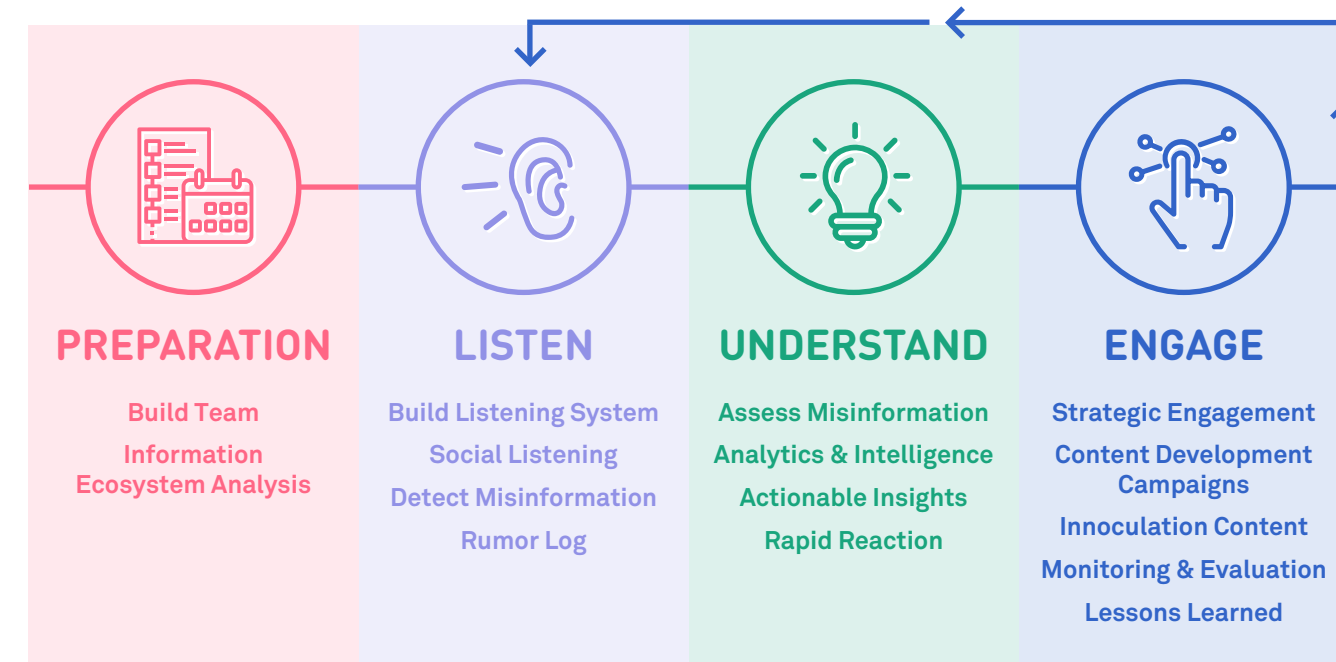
PREPARATION

Build Team

Information Ecosystem Analysis

LISTEN

Build Listening System

Social Listening

Detect Misinformation

Rumor Log

UNDERSTAND

Assess Misinformation

Analytics & Intelligence

Actionable Insights

Rapid Reaction

ENGAGE

Strategic Engagement

Content Development Campaigns

Innoculation Content

Monitoring & Evaluation

Lessons Learned